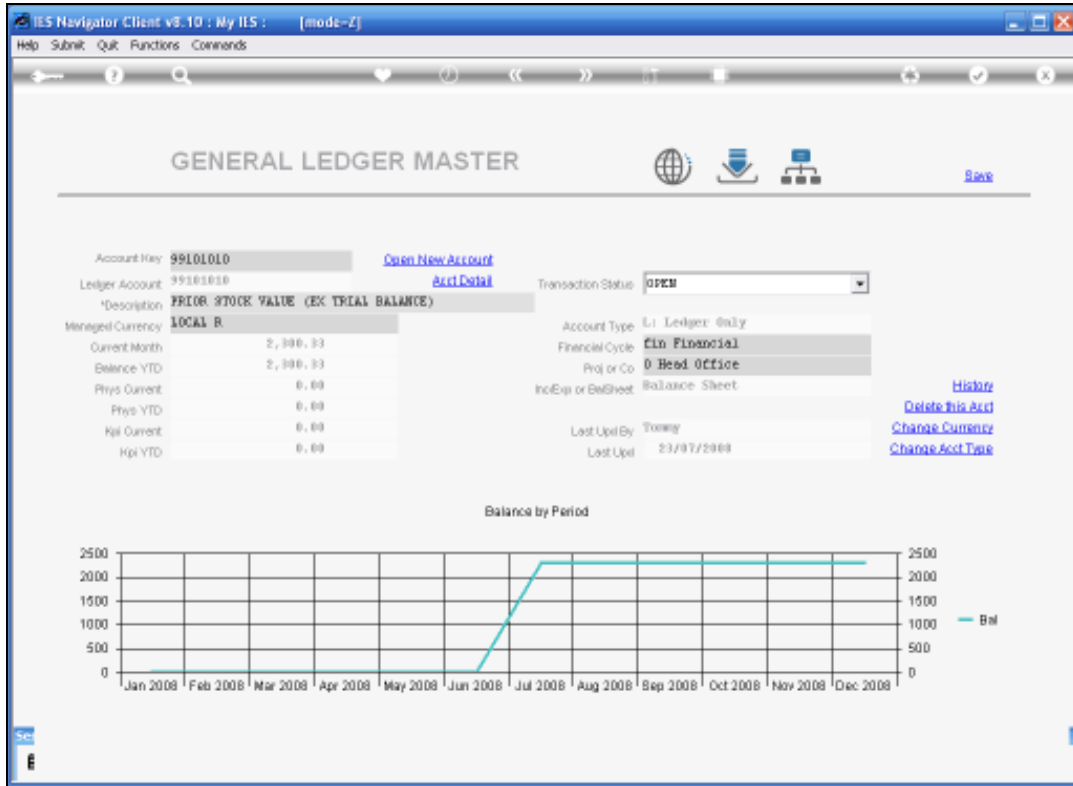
IES Navigator Client v8.10 : My IES : [mode-Z]

Help Submit Quit Functions Commands

GENERAL LEDGER MASTER

Save

Account Key 99101010
Open New Account
Ledger Account 99101010
Acct Detail
Transaction Status OPEN
*Description PRIOR STOCK VALUE (EX TRIAL BALANCE)
Managed Currency LOCAL R
Account Type L: Ledger Only
Current Month 2,300.33
Financial Cycle fin Financial
Balance YTD 2,300.33
Proj or Co 0 Head Office
Phys Current 0.00
IncExp or BalSheet Balance Sheet
History
Phys YTD 0.00
Delete this Acct
Kpi Current 0.00
Last Upd By Tommy
Change Currency
Kpi YTD 0.00
Last Upd 23/07/2008
Change Acct Type

Balance by Period

2500
2000
1500
1000
500
0

Jan 2008 Feb 2008 Mar 2008 Apr 2008 May 2008 Jun 2008 Jul 2008 Aug 2008 Sep 2008 Oct 2008 Nov 2008 Dec 2008

2500
2000
1500
1000
500
0

Bal

Se

6